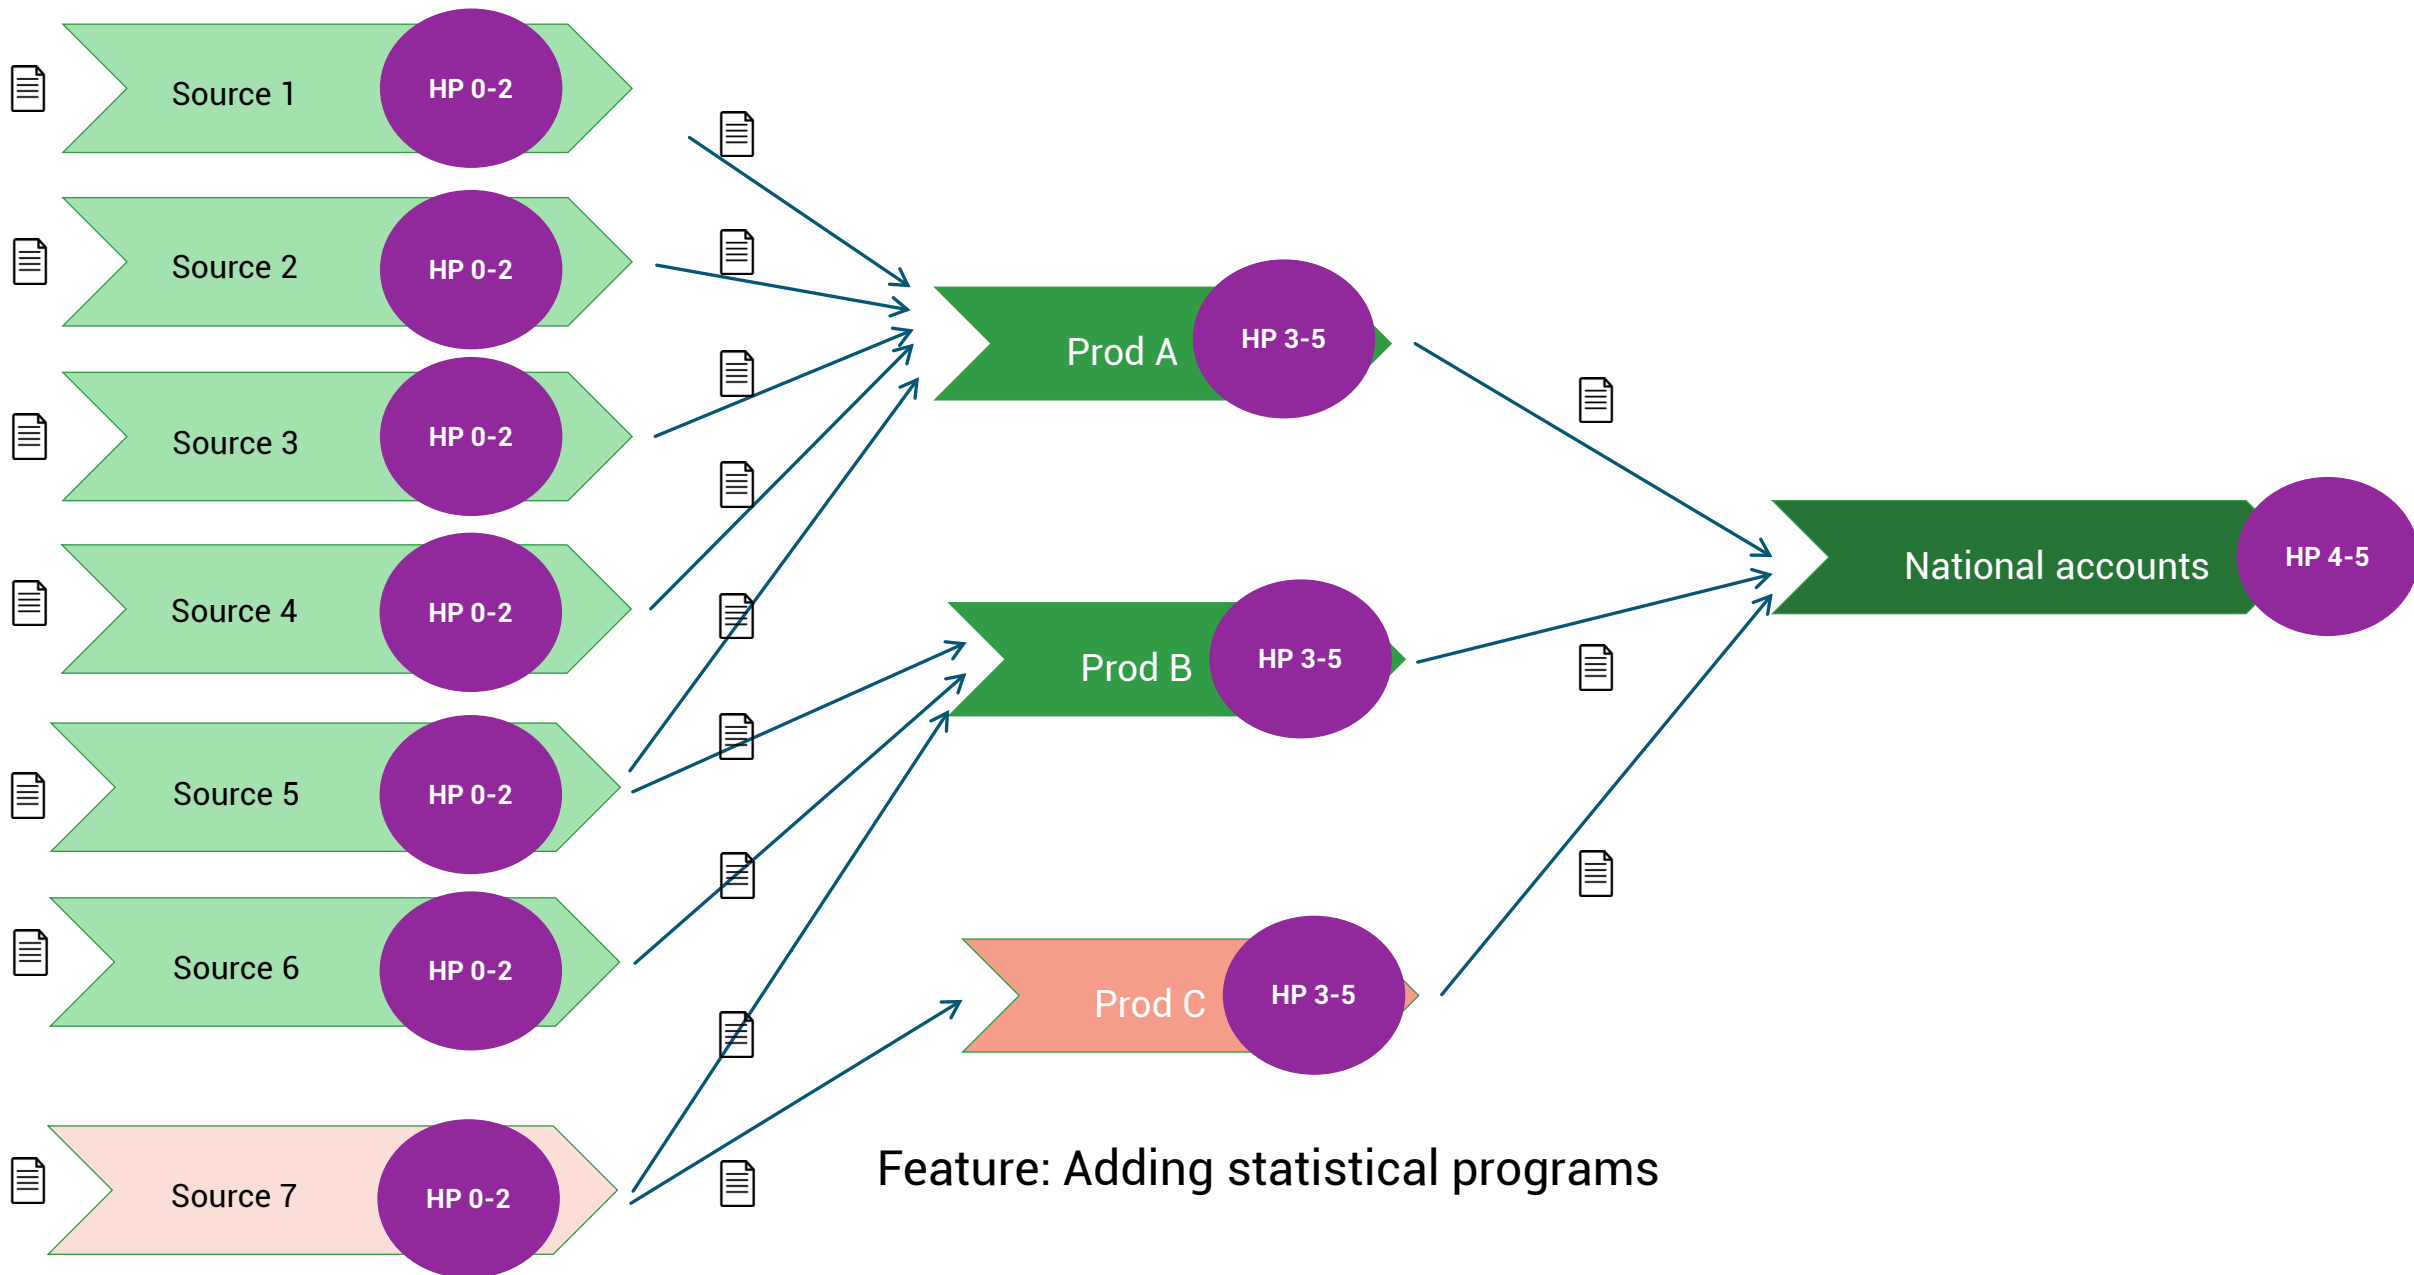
Source 1
HP 0-2

Source 2
HP 0-2

Source 3
HP 0-2

Source 4
HP 0-2

Source 5
HP 0-2

Source 6
HP 0-2

Source 7
HP 0-2

Prod A
HP 3-5

Prod B
HP 3-5

Prod C
HP 3-5

National accounts
HP 4-5

Feature: Adding statistical programs